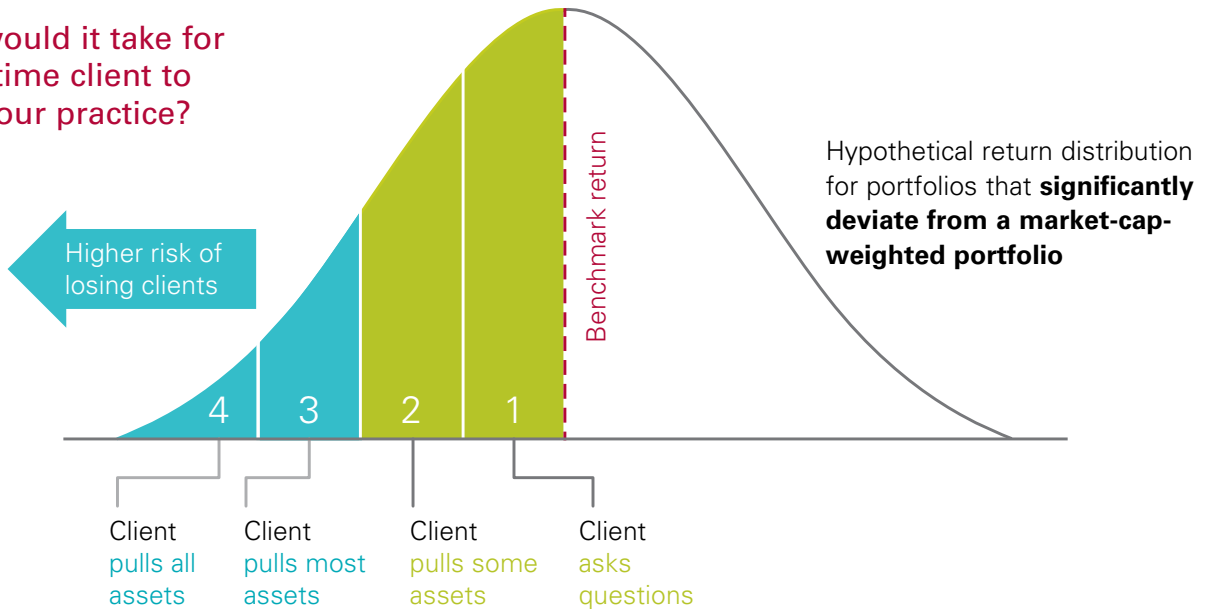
vould it take for
time client to
our practice?

Hypothetical return distribution for portfolios that **significantly deviate from a market-cap-weighted portfolio**

Benchmark return

Higher risk of losing clients

4
3
2
1

Client pulls all assets

Client pulls most assets

Client pulls some assets

Client asks questions